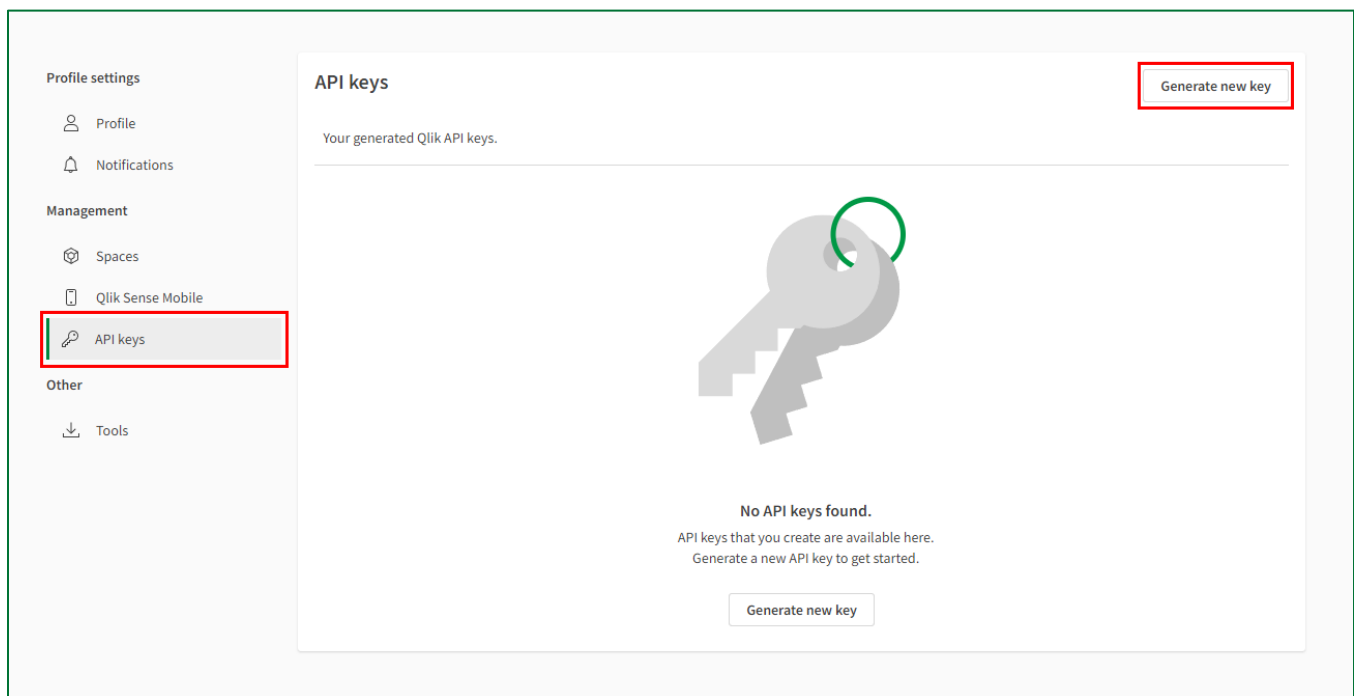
Profile settings

Profile

Notifications

Management

Spaces

Qlik Sense Mobile

API keys

Other

Tools

API keys

Generate new key

Your generated Qlik API keys.

No API keys found.

API keys that you create are available here.
Generate a new API key to get started.

Generate new key